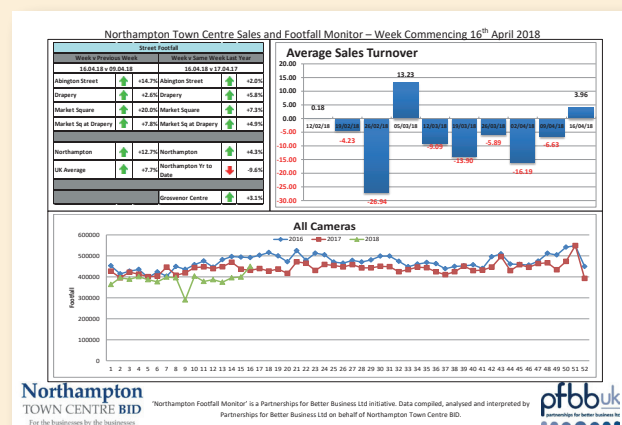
Northampton Town Centre Sales and Footfall Monitor – Week Commencing 16$^{th}$ April 2018

| Street Footfall | | | | | |
|---|---|---|---|---|---|
| Week v Previous Week | | | Week v Same Week Last Year | | |
| 16.04.18 v 09.04.18 | | | 16.04.18 v 17.04.17 | | |
| Abington Street | | +14.7% | Abington Street | | +2.0% |
| Drapery | | +2.6% | Drapery | | +5.8% |
| Market Square | | +20.0% | Market Square | | +7.3% |
| Market Sq at Drapery | | +7.8% | Market Sq at Drapery | | +4.9% |
| Northampton | | +12.7% | Northampton | | +4.3% |
| UK Average | | +7.7% | Northampton Yr to Date | | -9.6% |
| | | | Grosvenor Centre | | +3.1% |

Average Sales Turnover

20.00
15.00
10.00
5.00
0.00
-5.00
-10.00
-15.00
-20.00
-25.00
-30.00

12/02/18 19/02/18 26/02/18 05/03/18 12/03/18 19/03/18 26/03/18 02/04/18 09/04/18 16/04/18

0.18
-4.23
-26.94
13.23
-9.09
-13.90
-5.89
-16.19
-6.63
3.96

All Cameras

2016 2017 2018

600000
500000
400000
300000
200000
100000
0

Footfall

1 2 3 4 5 6 7 8 9 10 11 12 13 14 15 16 17 18 19 20 21 22 23 24 25 26 27 28 29 30 31 32 33 34 35 36 37 38 39 40 41 42 43 44 45 46 47 48 49 50 51 52

Northampton TOWN CENTRE BID For the businesses by the businesses

'Northampton Footfall Monitor' is a Partnerships for Better Business Ltd initiative. Data compiled, analysed and interpreted by Partnerships for Better Business Ltd on behalf of Northampton Town Centre BID.

pfbb uk partnerships for better business ltd